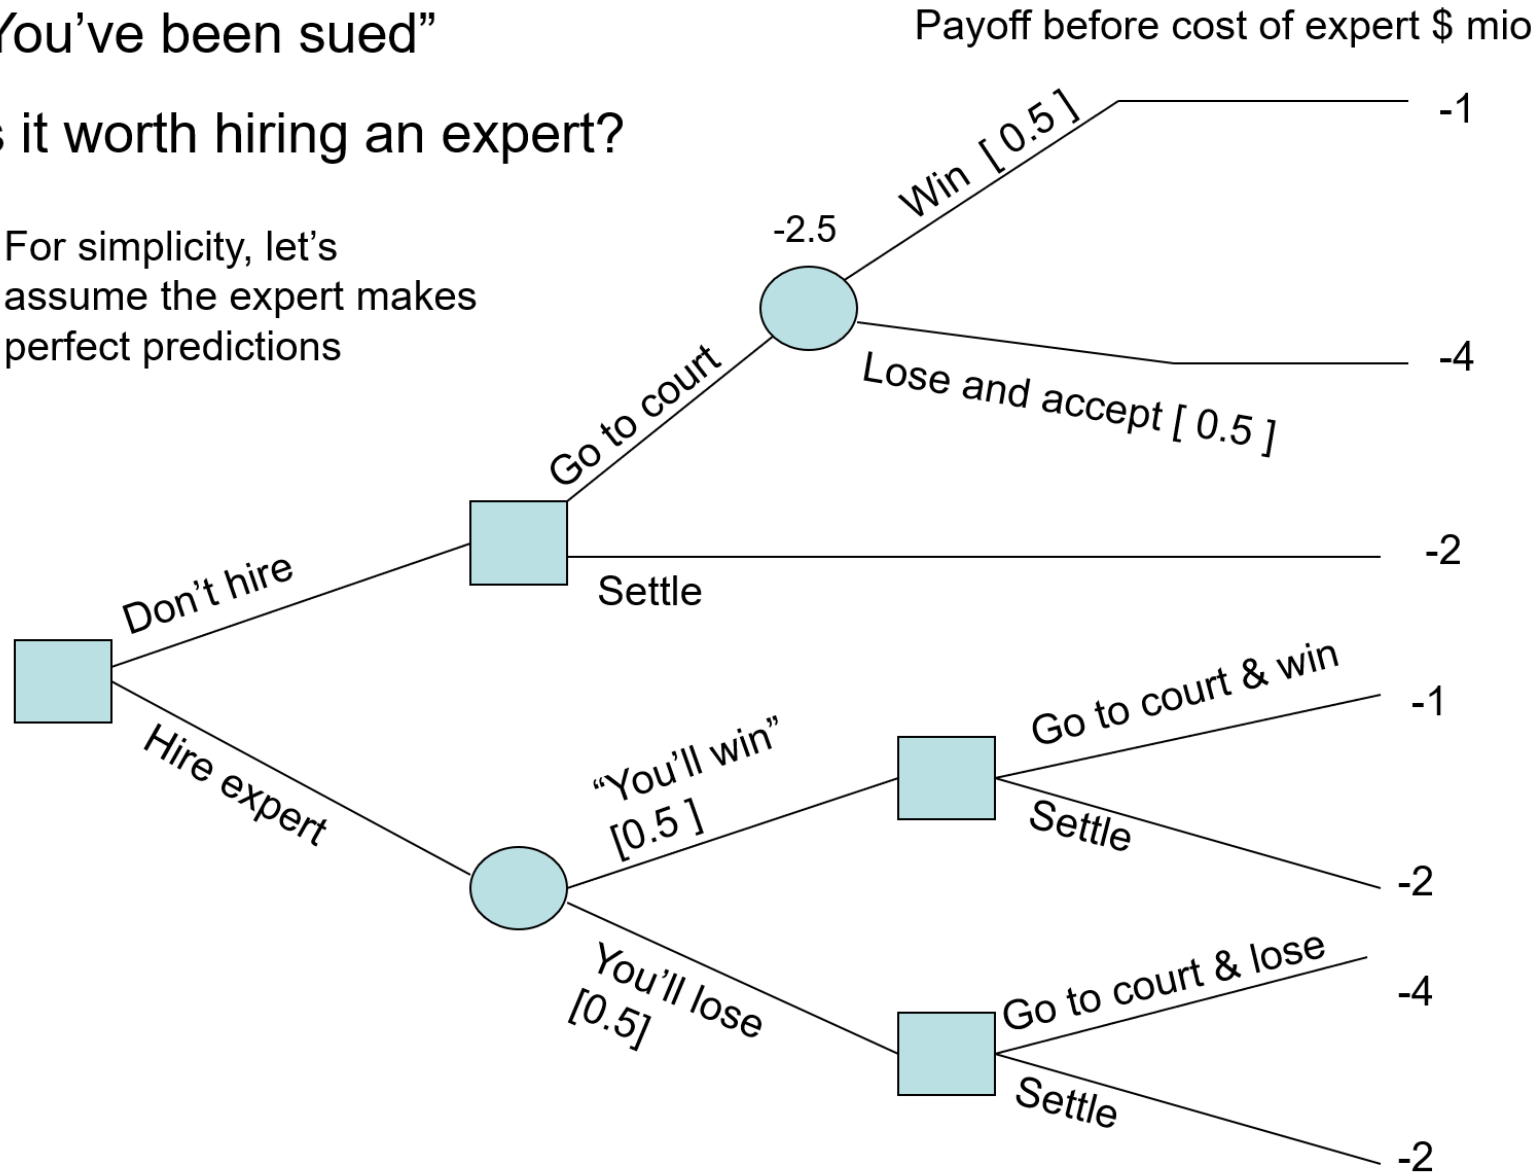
You've been sued"

s it worth hiring an expert?

For simplicity, let's assume the expert makes perfect predictions

Payoff before cost of expert $ mio

-2.5

Win [ 0.5 ]

-1

Lose and accept [ 0.5 ]

-4

Go to court

Settle

-2

Don't hire

Hire expert

"You'll win" [0.5 ]

Go to court & win

-1

Settle

-2

You'll lose [0.5]

Go to court & lose

-4

Settle

-2